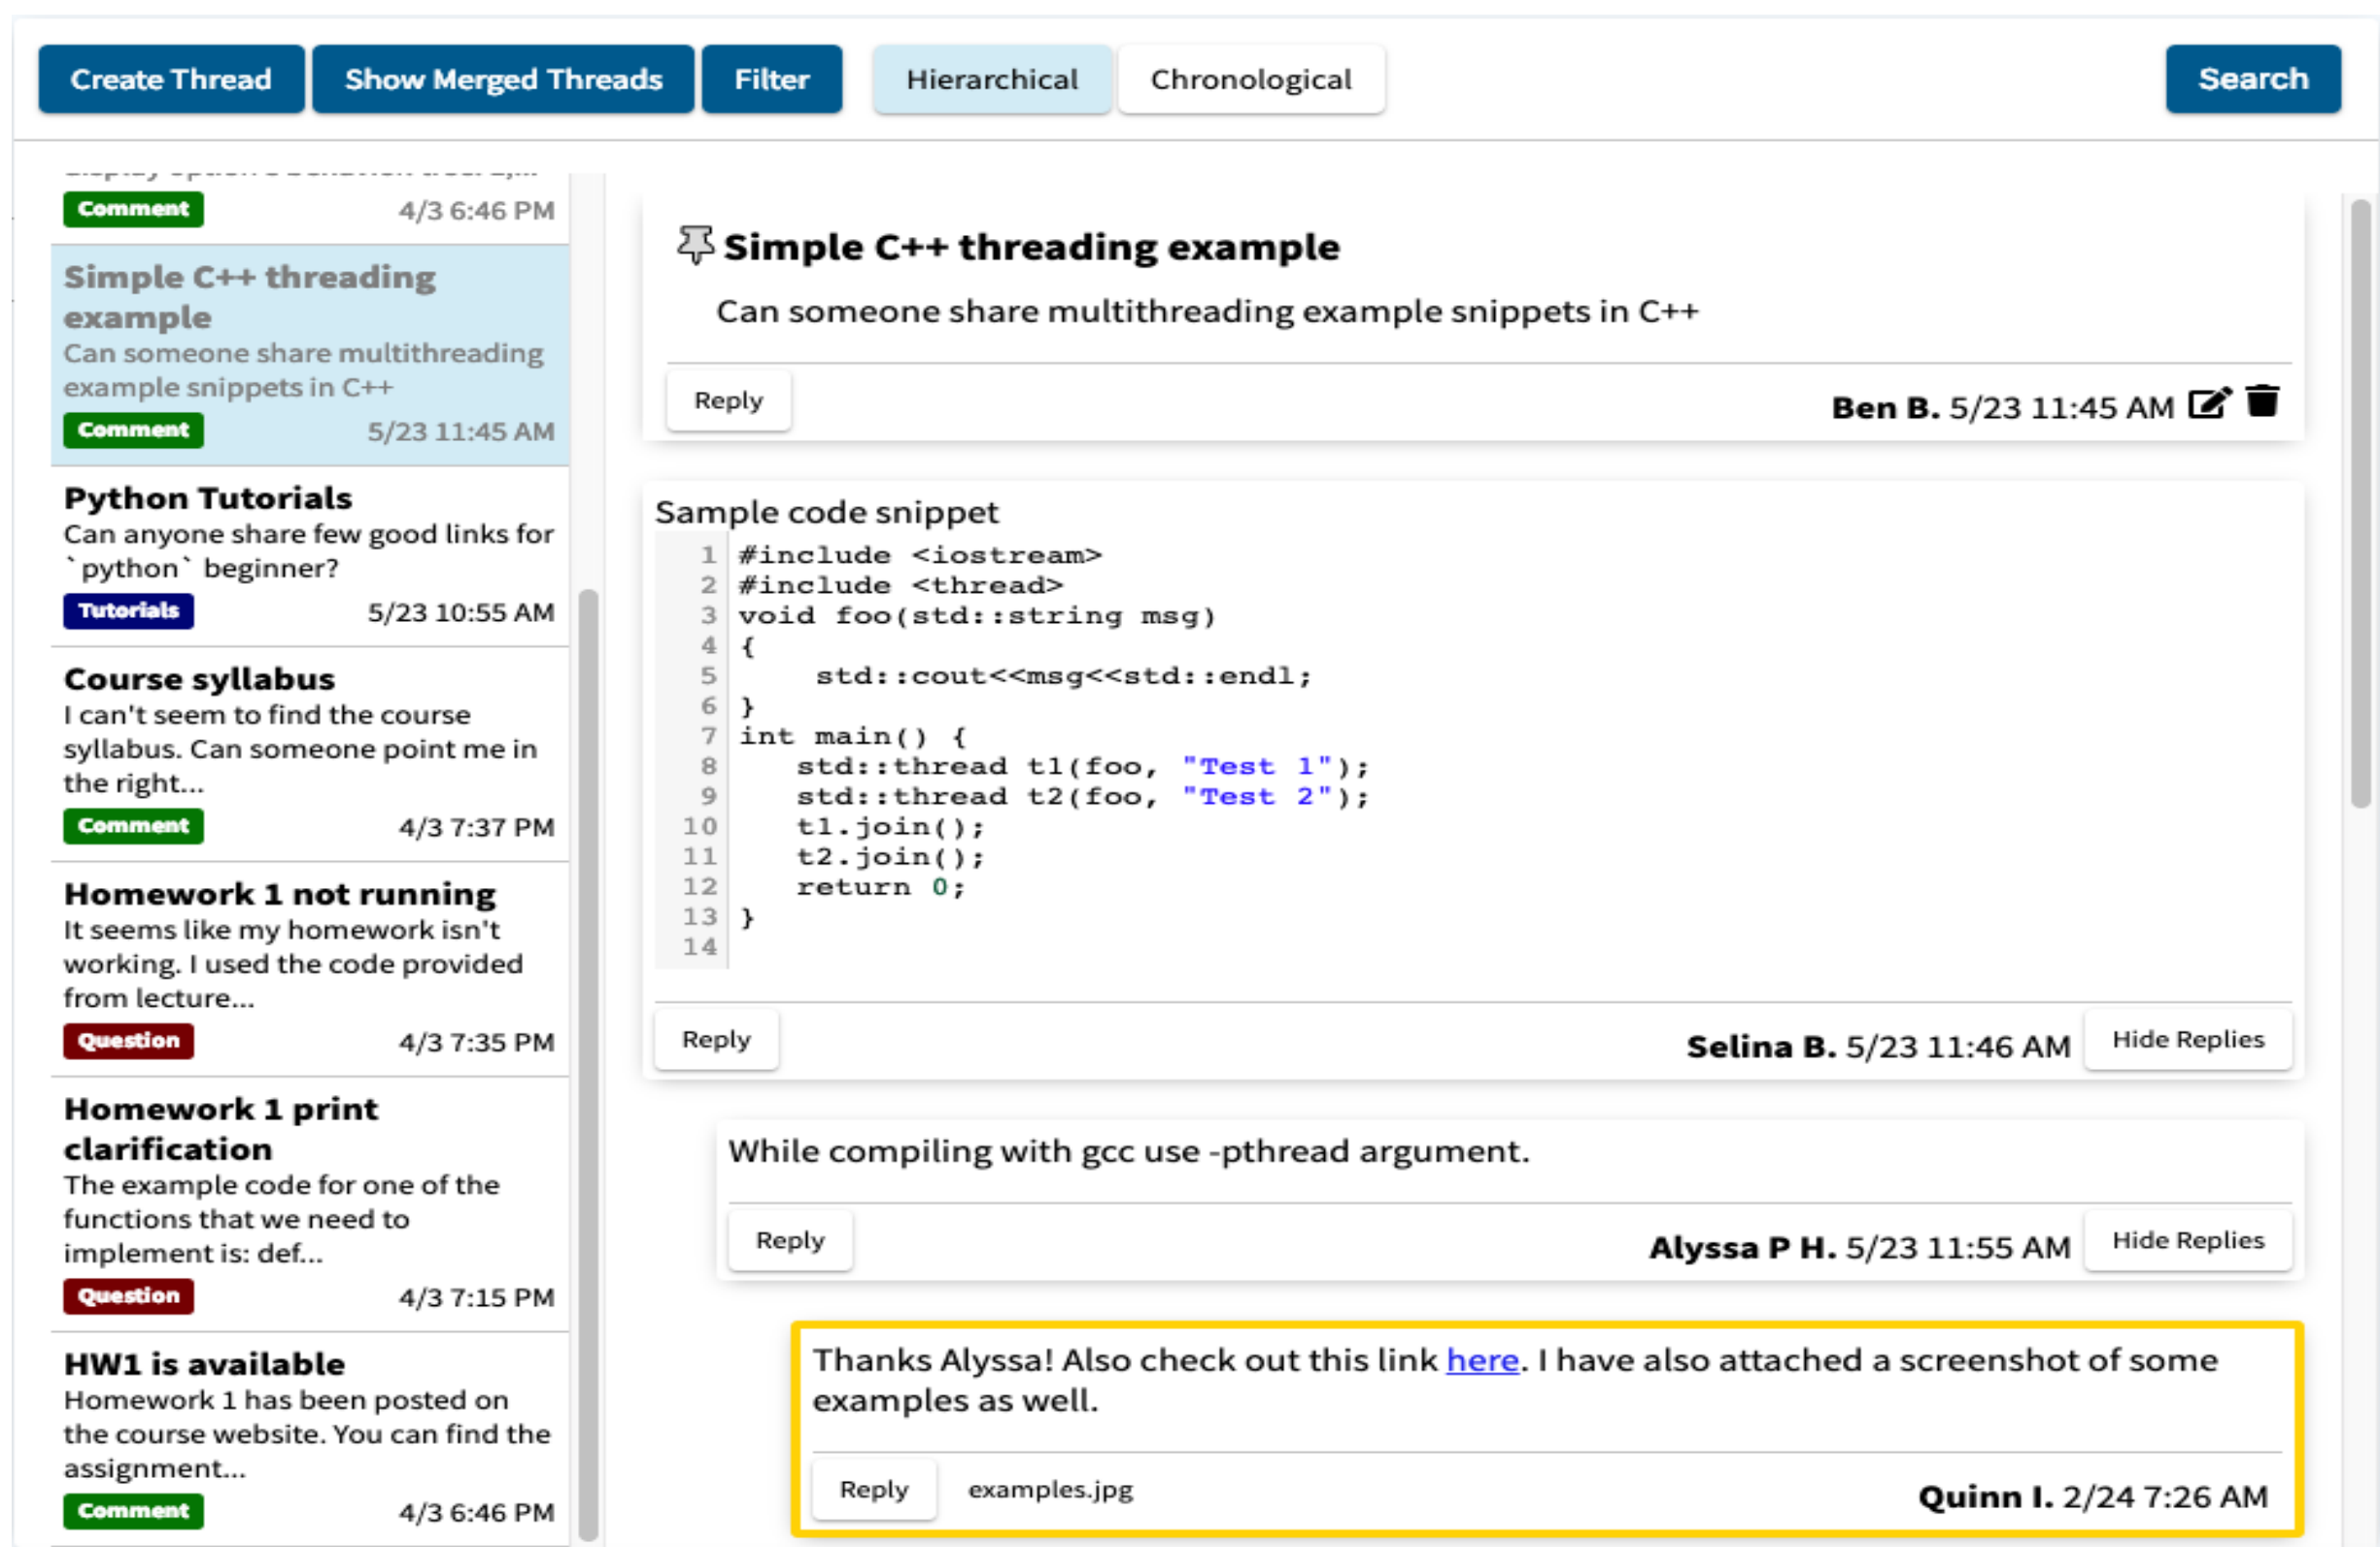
Create Thread Show Merged Threads Filter Hierarchical Chronological Search

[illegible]
Comment 4/3 6:46 PM

Simple C++ threading example
Can someone share multithreading example snippets in C++
Comment 5/23 11:45 AM

Python Tutorials
Can anyone share few good links for `python` beginner?
Tutorials 5/23 10:55 AM

Course syllabus
I can't seem to find the course syllabus. Can someone point me in the right...
Comment 4/3 7:37 PM

Homework 1 not running
It seems like my homework isn't working. I used the code provided from lecture...
Question 4/3 7:35 PM

Homework 1 print clarification
The example code for one of the functions that we need to implement is: def...
Question 4/3 7:15 PM

HW1 is available
Homework 1 has been posted on the course website. You can find the assignment...
Comment 4/3 6:46 PM

Simple C++ threading example
Can someone share multithreading example snippets in C++

Reply
Ben B. 5/23 11:45 AM

Sample code snippet
```
1 #include <iostream>
2 #include <thread>
3 void foo(std::string msg)
4 {
5     std::cout<<msg<<std::endl;
6 }
7 int main() {
8    std::thread t1(foo, "Test 1");
9    std::thread t2(foo, "Test 2");
10   t1.join();
11   t2.join();
12   return 0;
13 }
14
```

Reply
Selina B. 5/23 11:46 AM Hide Replies

While compiling with gcc use -pthread argument.

Reply
Alyssa P H. 5/23 11:55 AM Hide Replies

Thanks Alyssa! Also check out this link here. I have also attached a screenshot of some examples as well.

Reply examples.jpg
Quinn I. 2/24 7:26 AM